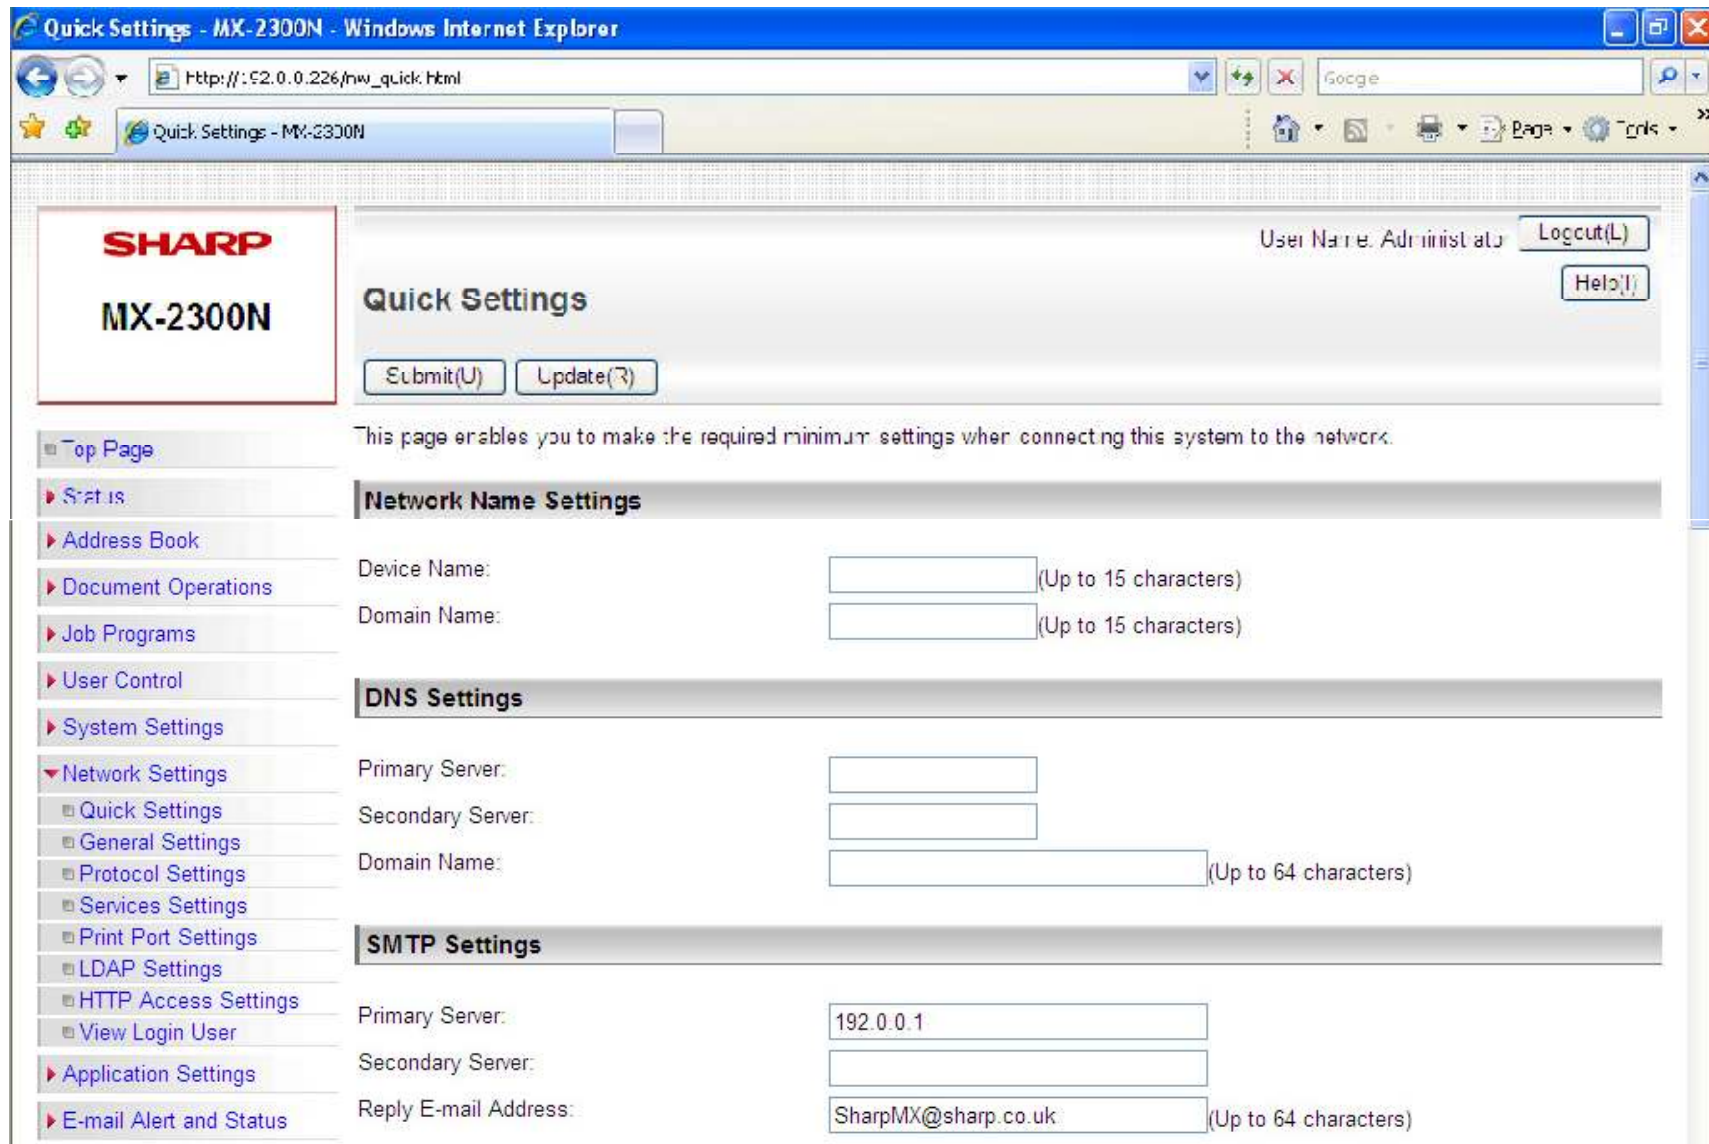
Quick Settings - MX-2300N - Windows Internet Explorer

http://192.0.0.226/nw_quick.html

Google

Quick Settings - MX-2300N

Page Tools

SHARP

MX-2300N

User Name: Administrator Logout(L)

Help(I)

Quick Settings

Submit(U) Update(R)

Top Page
Status
Address Book
Document Operations
Job Programs
User Control
System Settings
Network Settings
Quick Settings
General Settings
Protocol Settings
Services Settings
Print Port Settings
LDAP Settings
HTTP Access Settings
View Login User
Application Settings
E-mail Alert and Status

This page enables you to make the required minimum settings when connecting this system to the network.

Network Name Settings

Device Name: (Up to 15 characters)

Domain Name: (Up to 15 characters)

DNS Settings

Primary Server:

Secondary Server:

Domain Name: (Up to 64 characters)

SMTP Settings

Primary Server: 192.0.0.1

Secondary Server:

Reply E-mail Address: SharpMX@sharp.co.uk (Up to 64 characters)